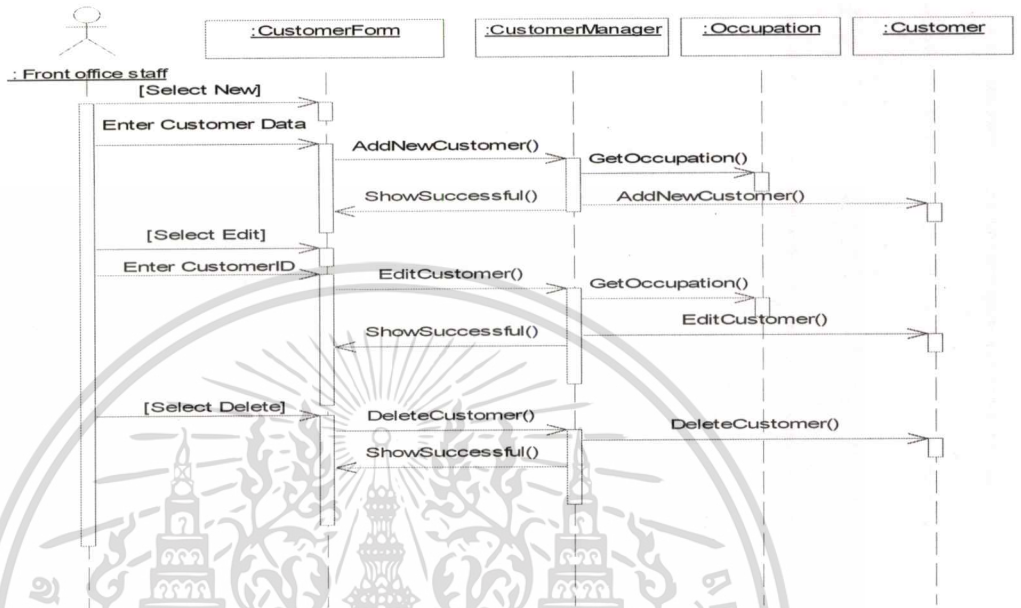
:CustomerFom

:CustomerManager

:Occupation

:Customer

: Front office staff

[Select New]

Enter Customer Data

AddNewCustomer()

GetOccupation()

ShowSuccessful()

AddNewCustomer()

[Select Edit]

Enter CustomerID

EditCustomer()

GetOccupation()

ShowSuccessful()

EditCustomer()

[Select Delete]

DeleteCustomer()

DeleteCustomer()

ShowSuccessful()